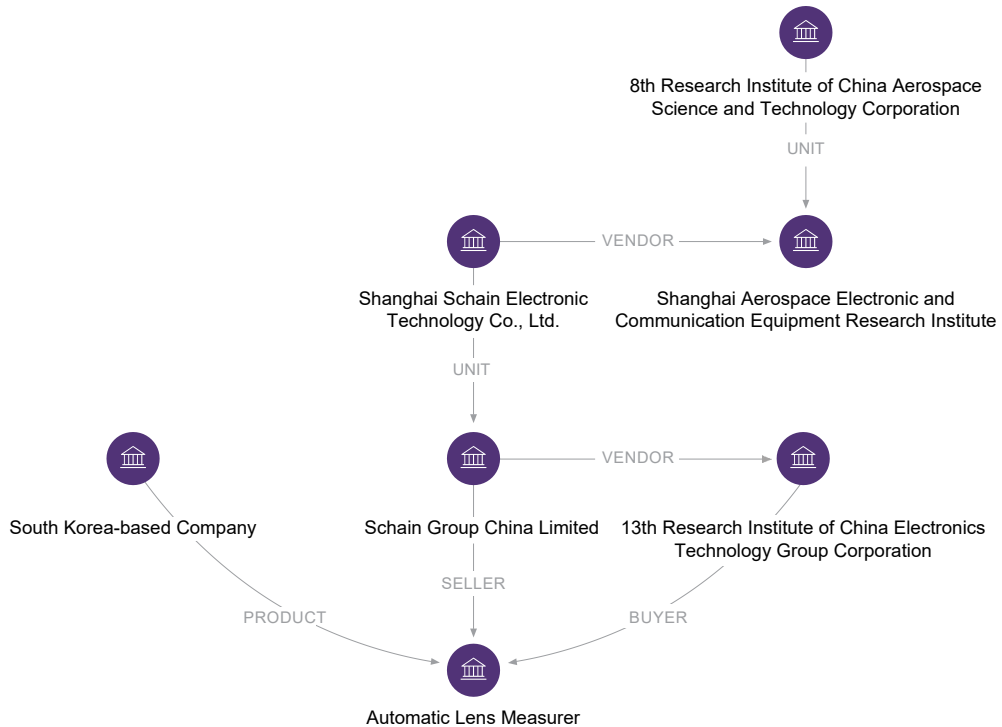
8th Research Institute of China Aerospace Science and Technology Corporation

UNIT

Shanghai Schain Electronic Technology Co., Ltd.

VENDOR

Shanghai Aerospace Electronic and Communication Equipment Research Institute

UNIT

South Korea-based Company

Schain Group China Limited

VENDOR

13th Research Institute of China Electronics Technology Group Corporation

PRODUCT

SELLER

BUYER

Automatic Lens Measurer